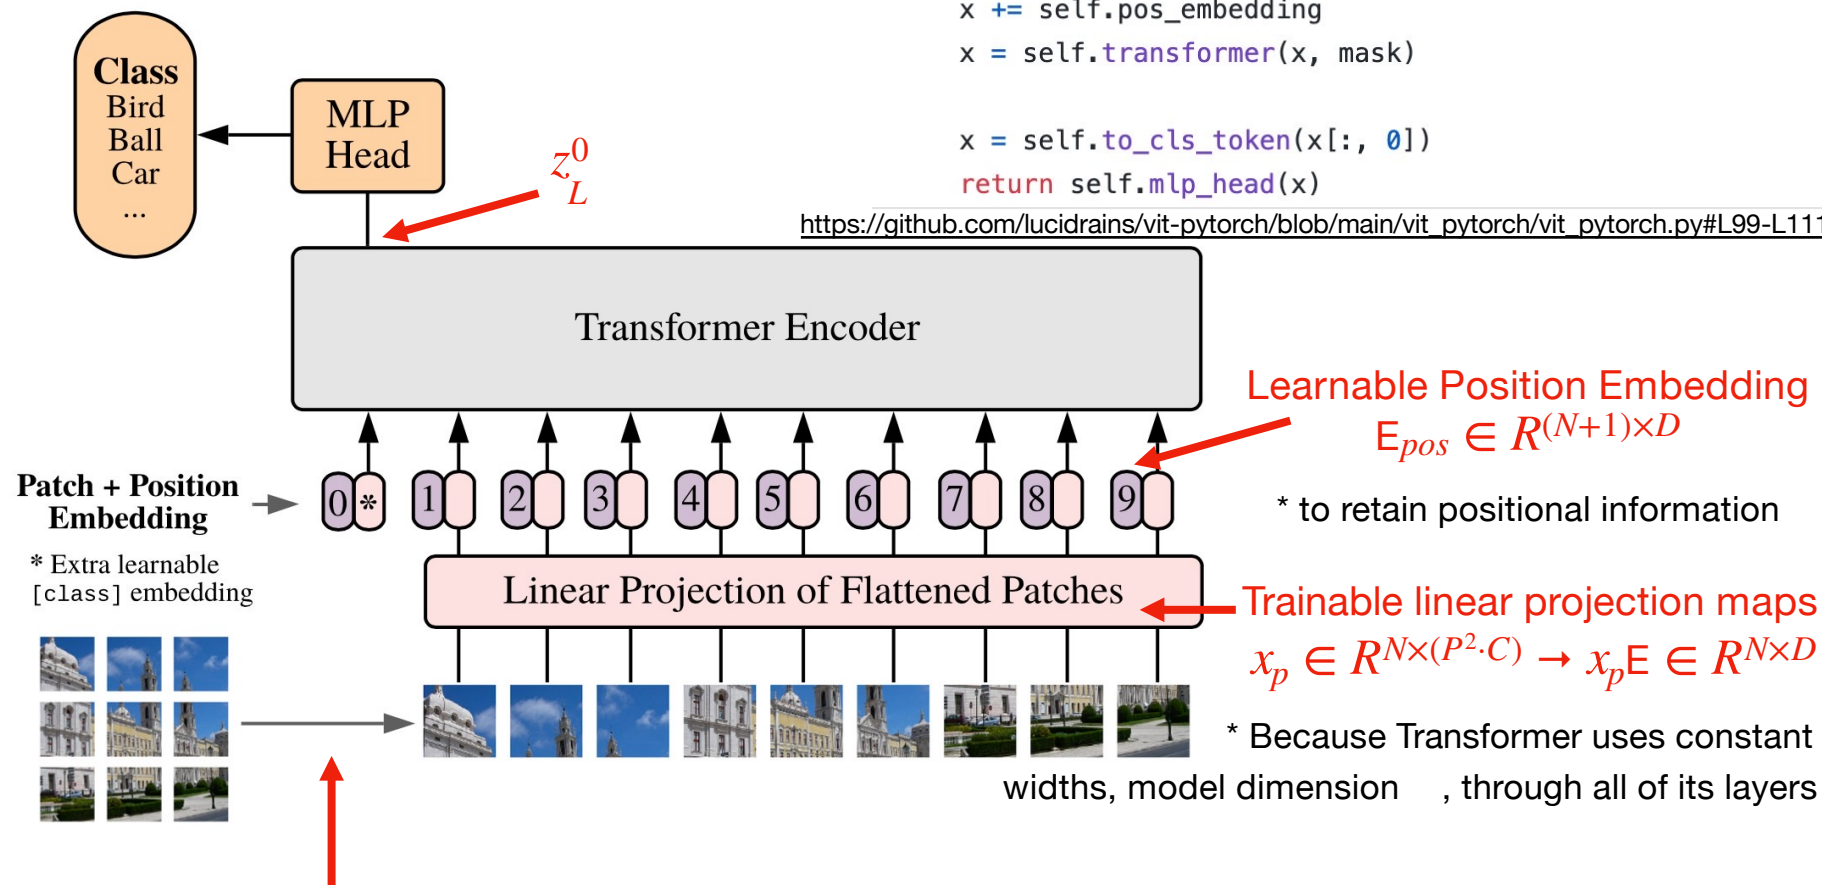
x += self.pos_embedding
x = self.transformer(x, mask)

x = self.to_cls_token(x[:, 0])
return self.mlp_head(x)

https://github.com/lucidrains/vit-pytorch/blob/main/vit_pytorch/vit_pytorch.py#L99-L111

Class
Bird
Ball
Car
...

MLP Head

$z_L^0$

Transformer Encoder

Learnable Position Embedding
$E_{pos} \in R^{(N+1)\times D}$

* to retain positional information

Patch + Position Embedding

* Extra learnable [class] embedding

0 * 1 2 3 4 5 6 7 8 9

Linear Projection of Flattened Patches

Trainable linear projection maps
$x_p \in R^{N\times(P^2\cdot C)} \rightarrow x_pE \in R^{N\times D}$

* Because Transformer uses constant widths, model dimension , through all of its layers